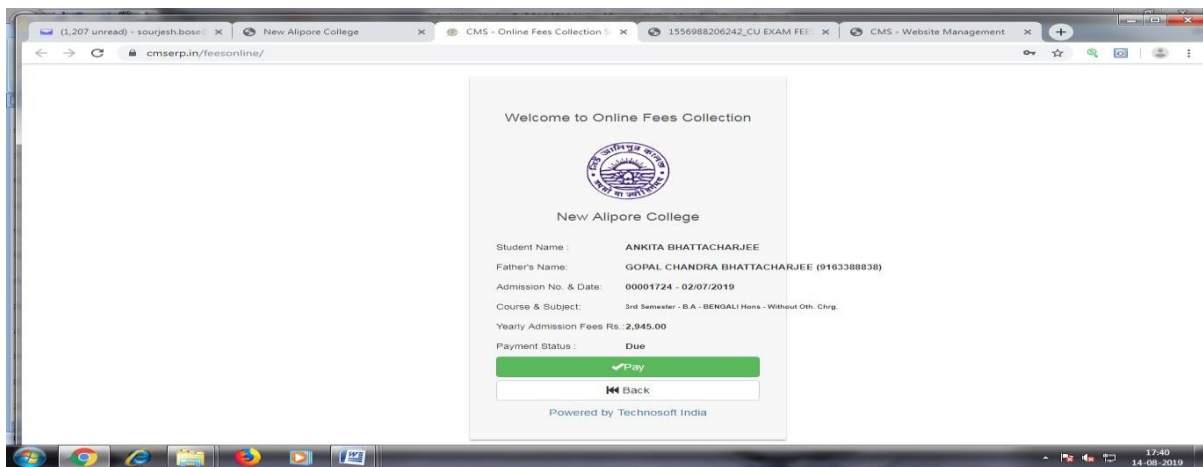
(1,207 unread) - sourjesh.bose ×
New Alipore College ×
CMS - Online Fees Collection S ×
1556988206242_CU EXAM FEE ×
CMS - Website Management ×

cmserp.in/feesonline/

Welcome to Online Fees Collection

New Alipore College

Student Name : ANKITA BHATTACHARJEE
Father's Name: GOPAL CHANDRA BHATTACHARJEE (9163388838)
Admission No. & Date: 00001724 - 02/07/2019
Course & Subject: 3rd Semester - B.A - BENGALI Hons - Without Oth. Chrg.
Yearly Admission Fees Rs.: 2,945.00
Payment Status : Due

Pay

Back

Powered by Technosoft India

17:40
14-08-2019